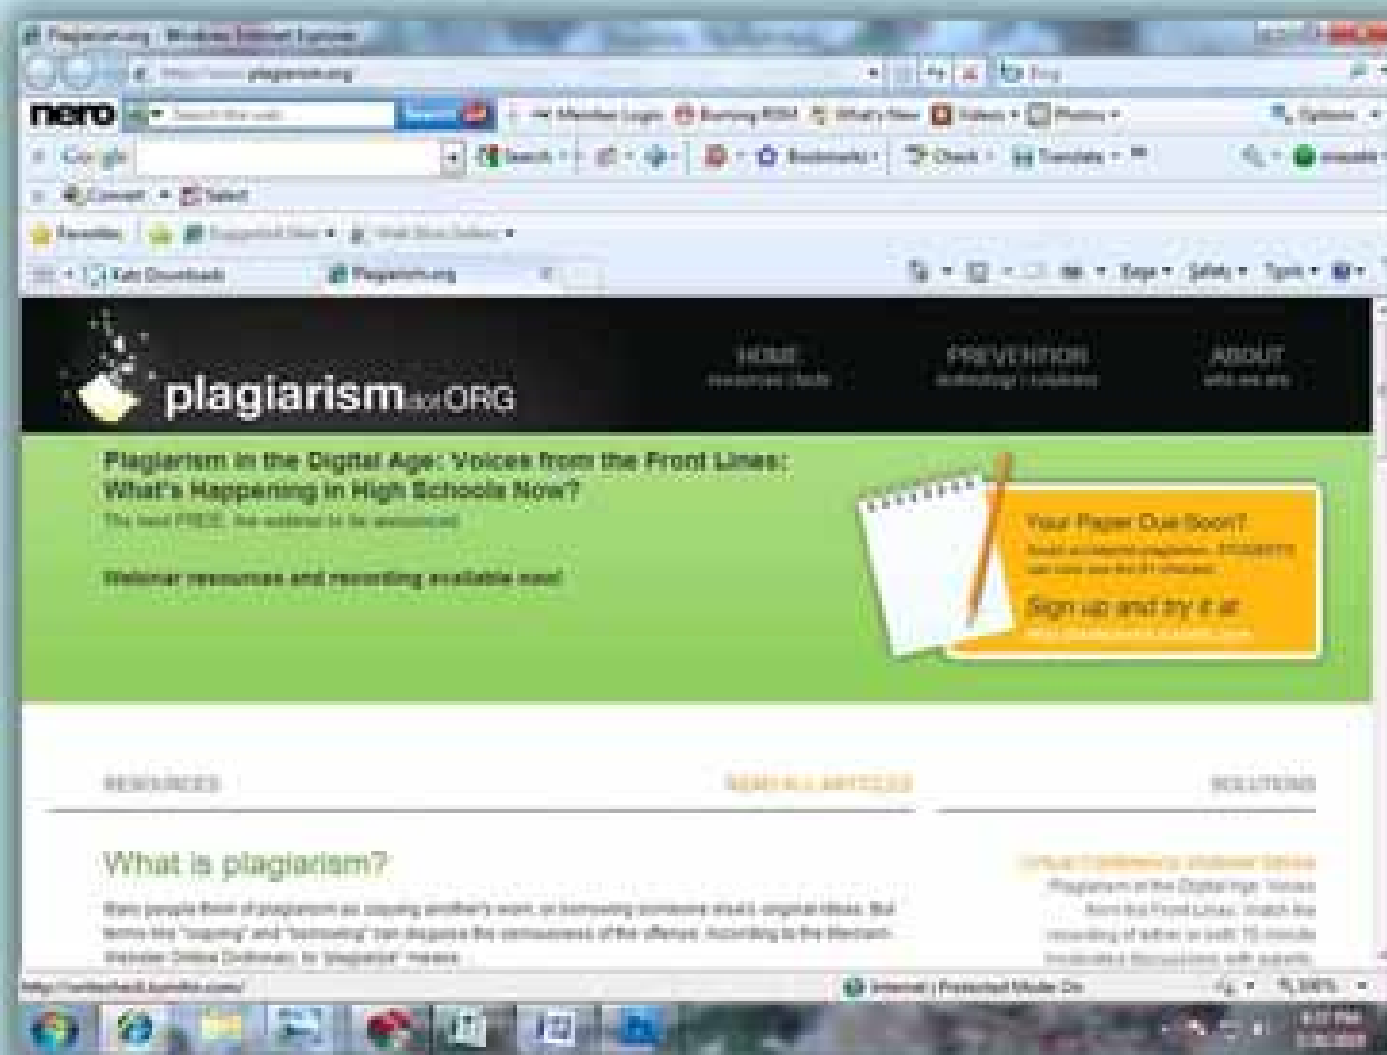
Plagiarism.org - Windows Internet Explorer

plagiarism.org

nero

Search

Member Login

Burning ROM

What's New

Videos

Photos

Options

Google

Search

Bookmarks

Check

Translate

Convert

Select

Favorites

Suggested Sites

Web Slice Gallery

Kat Downloads

Plagiarism.org

Page

Safety

Tools

plagiarism.dotORG

HOME
resources | faqs

PREVENTION
technology | solutions

ABOUT
who we are

Plagiarism in the Digital Age: Voices from the Front Lines: What's Happening in High Schools Now?

The best FREE live webinar to be announced

Webinar resources and recording available now!

Your Paper Due Soon?

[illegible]

Sign up and try it at

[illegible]

RESOURCES

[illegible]

SOLUTIONS

What is plagiarism?

Many people think of plagiarism as copying another's work, or borrowing someone else's original ideas. But terms like "copying" and "borrowing" can disguise the seriousness of the offense. According to the Merriam-Webster Online Dictionary, to "plagiarize" means

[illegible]

Plagiarism in the Digital Age: Voices from the Front Lines. Watch the recording of either or both 75-minute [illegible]

http://writecheck.turnitin.com/

Internet | Protected Mode: On

100%